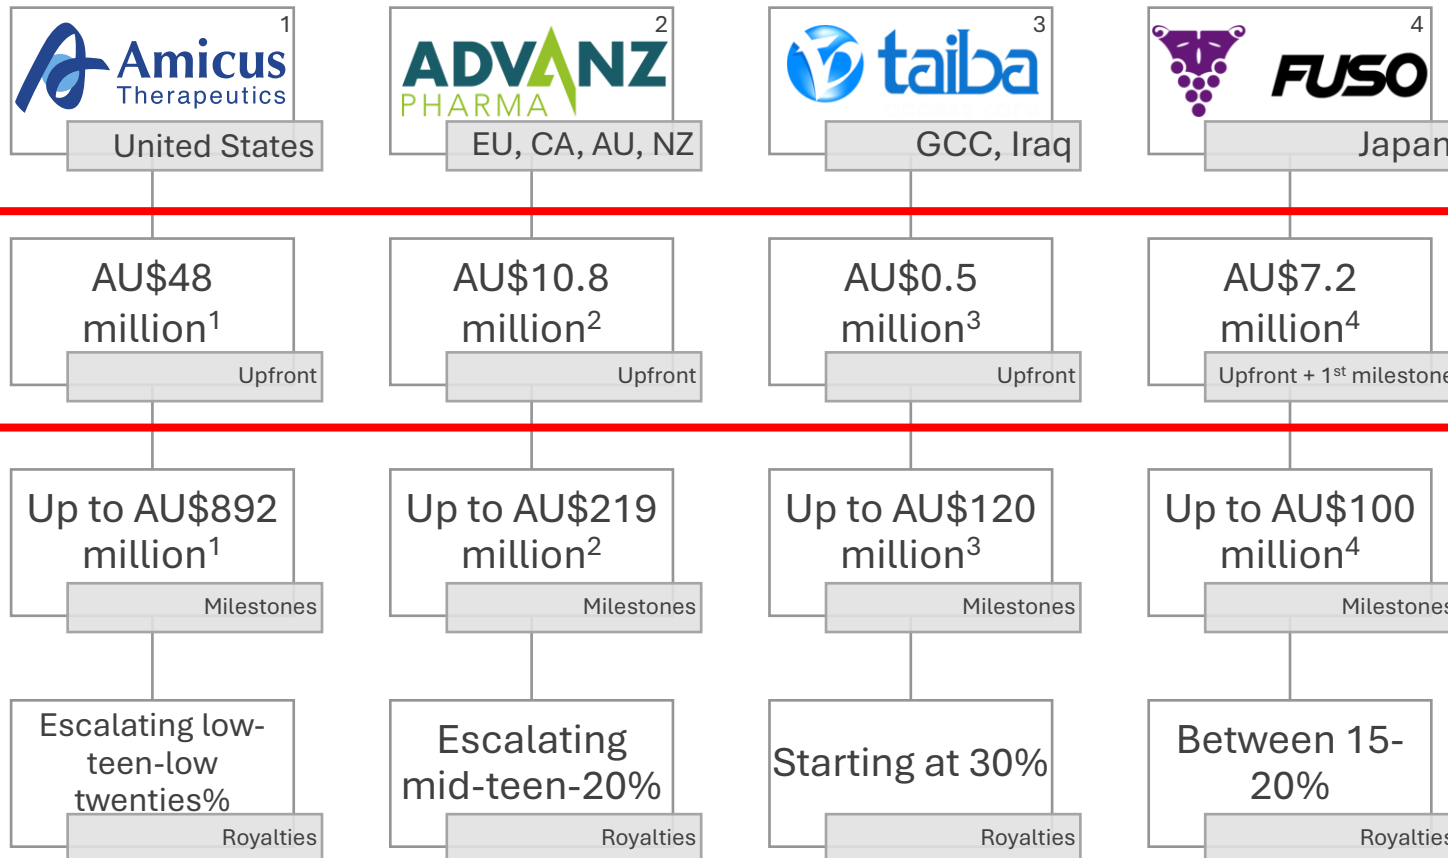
1 Amicus Therapeutics
United States

2 ADVANZ PHARMA
EU, CA, AU, NZ

3 taiba
GCC, Iraq

4 FUSO
Japan

AU\$48 million$^1$
Upfront

AU\$10.8 million$^2$
Upfront

AU\$0.5 million$^3$
Upfront

AU\$7.2 million$^4$
Upfront + 1$^{st}$ milestone

Up to AU\$892 million$^1$
Milestones

Up to AU\$219 million$^2$
Milestones

Up to AU\$120 million$^3$
Milestones

Up to AU\$100 million$^4$
Milestones

Escalating low-teen-low twenties%
Royalties

Escalating mid-teen-20%
Royalties

Starting at 30%
Royalties

Between 15-20%
Royalties